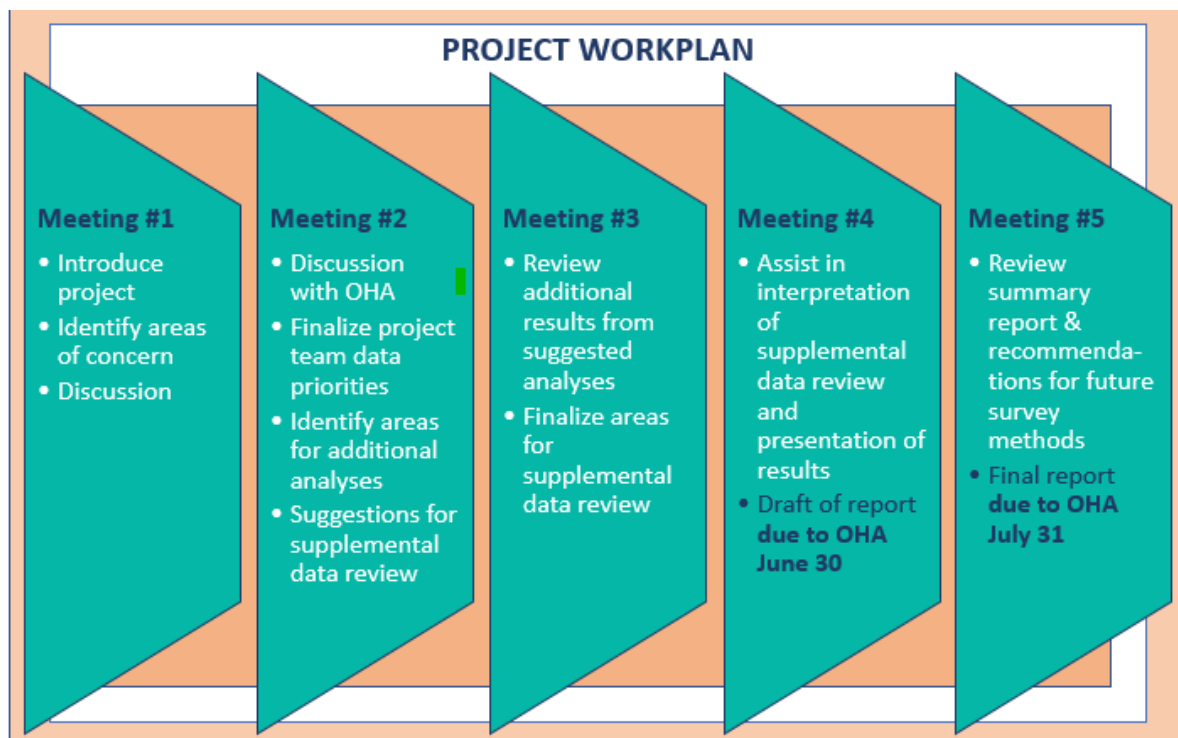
PROJECT WORKPLAN

Meeting #1
- Introduce project
- Identify areas of concern
- Discussion

Meeting #2
- Discussion with OHA
- Finalize project team data priorities
- Identify areas for additional analyses
- Suggestions for supplemental data review

Meeting #3
- Review additional results from suggested analyses
- Finalize areas for supplemental data review

Meeting #4
- Assist in interpretation of supplemental data review and presentation of results
- Draft of report **due to OHA June 30**

Meeting #5
- Review summary report & recommendations for future survey methods
- Final report **due to OHA July 31**